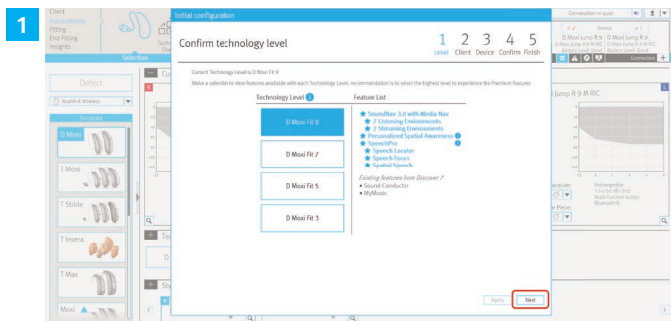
1

Client
Instruments
Fitting
End Fitting
Insights

Selection

Detect

Noahlink Wireless

Simulate

D Moxi

T Moxi

T Stride

T Insera

T Max

Moxi

Initial configuration

Confirm technology level

1 Level 2 Client 3 Device 4 Confirm 5 Finish

Current Technology Level is D Moxi Fit 9

Make a selection to view features available with each Technology Level, recommendation is to select the highest level to experience the Premium features

Technology Level

D Moxi Fit 9

D Moxi Fit 7

D Moxi Fit 5

D Moxi Fit 3

Feature List

Soundflow 3.0 with Media Nav
7 Listening Environments
2 Streaming Environments
Personalized Spatial Awareness
SpeechPro
Speech Locator
Speech Focus
Spatial Speech

Existing features from Discover 7
• Sound Conductor
• MyMusic

Apply

Next

Connection in quick

Detect

D Moxi Jump R 9 iR RIC

D Moxi Jump R 9 iR RIC

Connection

Jump R 9 iR RIC

Rechargeable

Multi-function button

Bluetooth®